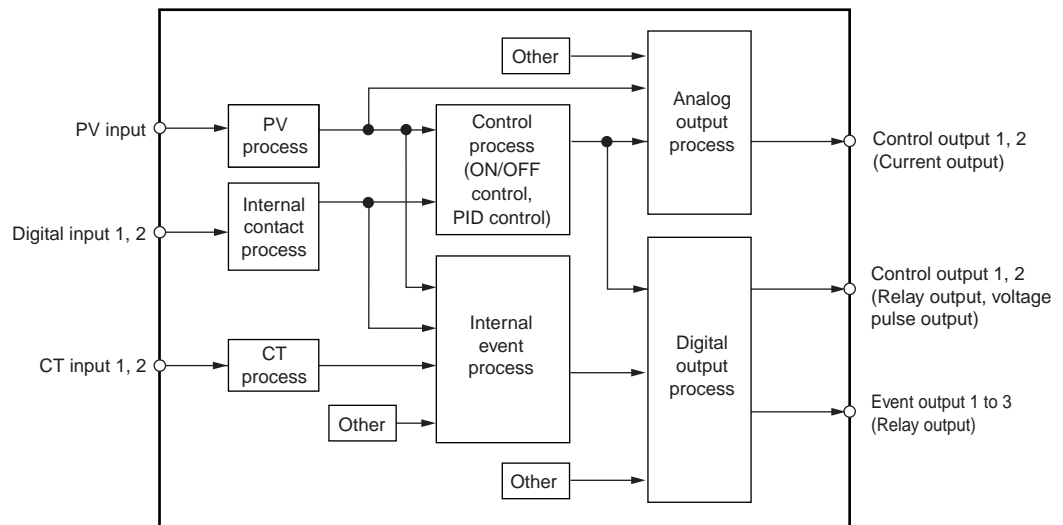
PV input

Digital input 1, 2

CT input 1, 2

PV process

Internal contact process

CT process

Other

Control process (ON/OFF control, PID control)

Internal event process

Other

Analog output process

Digital output process

Other

Control output 1, 2 (Current output)

Control output 1, 2 (Relay output, voltage pulse output)

Event output 1 to 3 (Relay output)